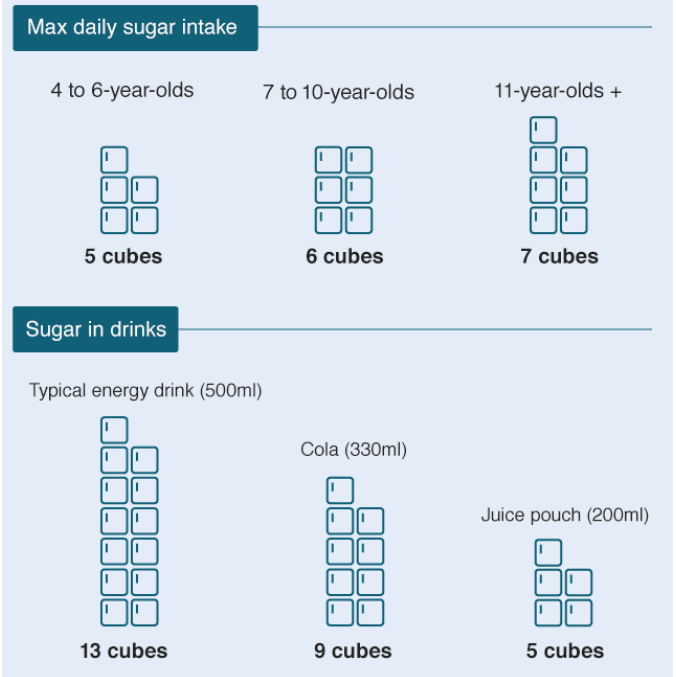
Max daily sugar intake

4 to 6-year-olds

5 cubes

7 to 10-year-olds

6 cubes

11-year-olds +

7 cubes

Sugar in drinks

Typical energy drink (500ml)

13 cubes

Cola (330ml)

9 cubes

Juice pouch (200ml)

5 cubes